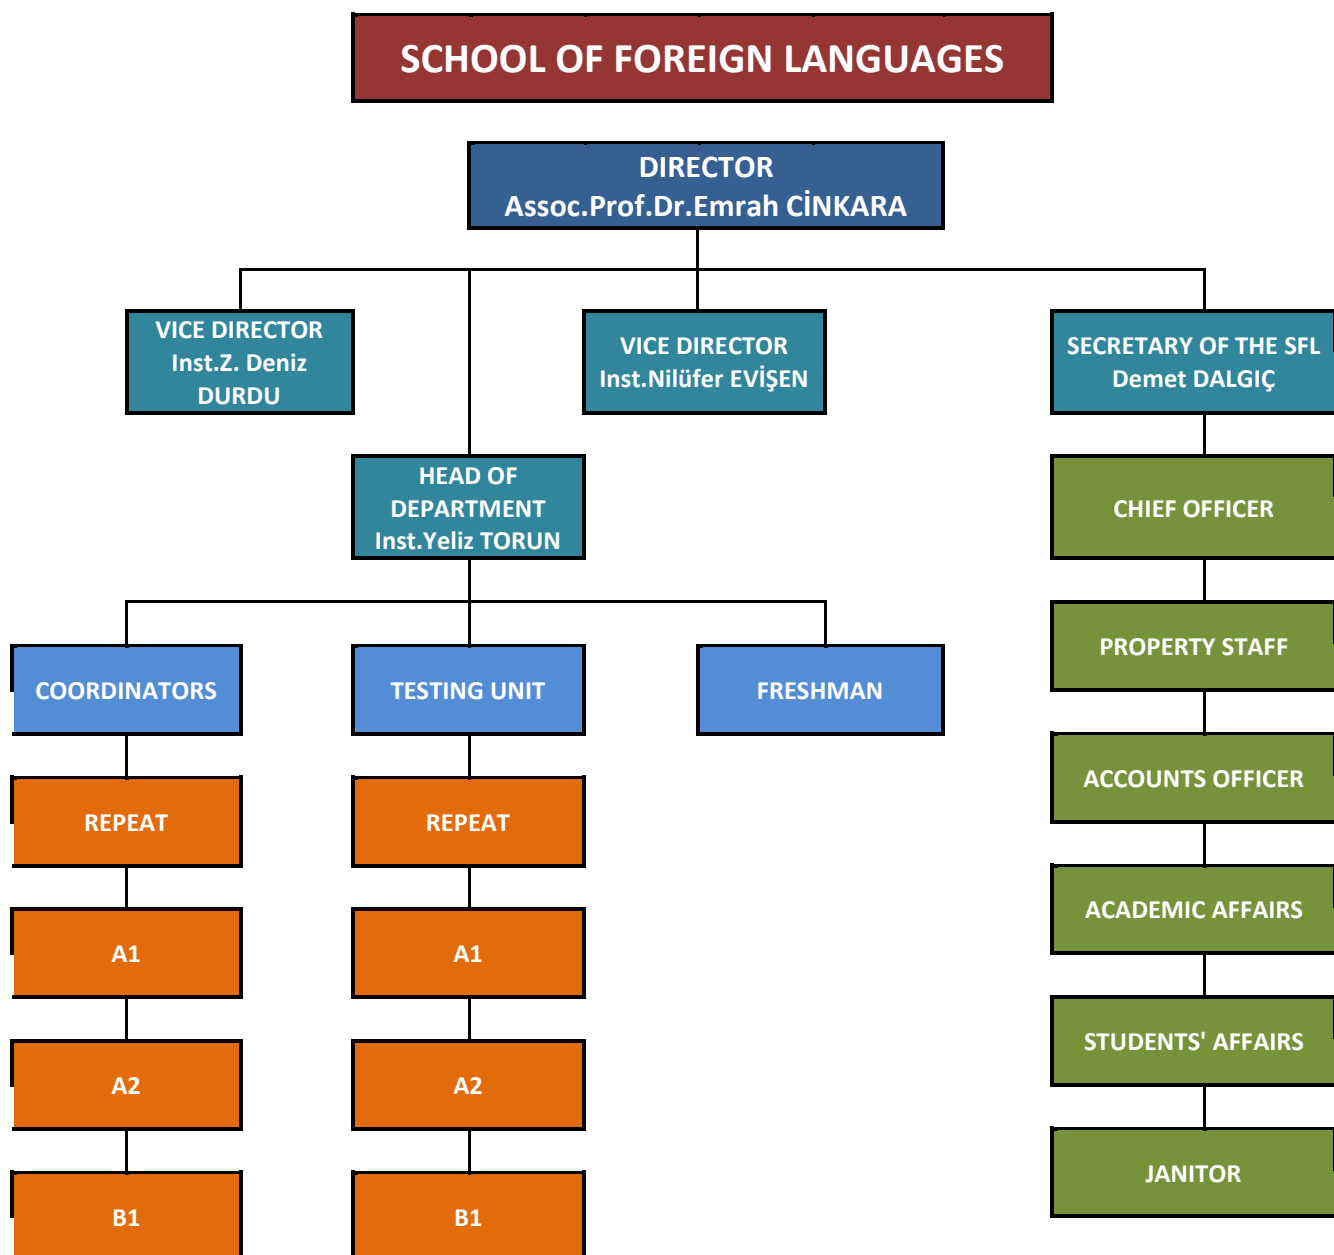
SCHOOL OF FOREIGN LANGUAGES

DIRECTOR
Assoc.Prof.Dr.Emrah CİNKARA

VICE DIRECTOR
Inst.Z. Deniz DURDU

VICE DIRECTOR
Inst.Nilüfer EVİŞEN

SECRETARY OF THE SFL
Demet DALGIÇ

HEAD OF DEPARTMENT
Inst.Yeliz TORUN

CHIEF OFFICER

PROPERTY STAFF

ACCOUNTS OFFICER

ACADEMIC AFFAIRS

STUDENTS' AFFAIRS

JANITOR

COORDINATORS

REPEAT

A1

A2

B1

TESTING UNIT

REPEAT

A1

A2

B1

FRESHMAN